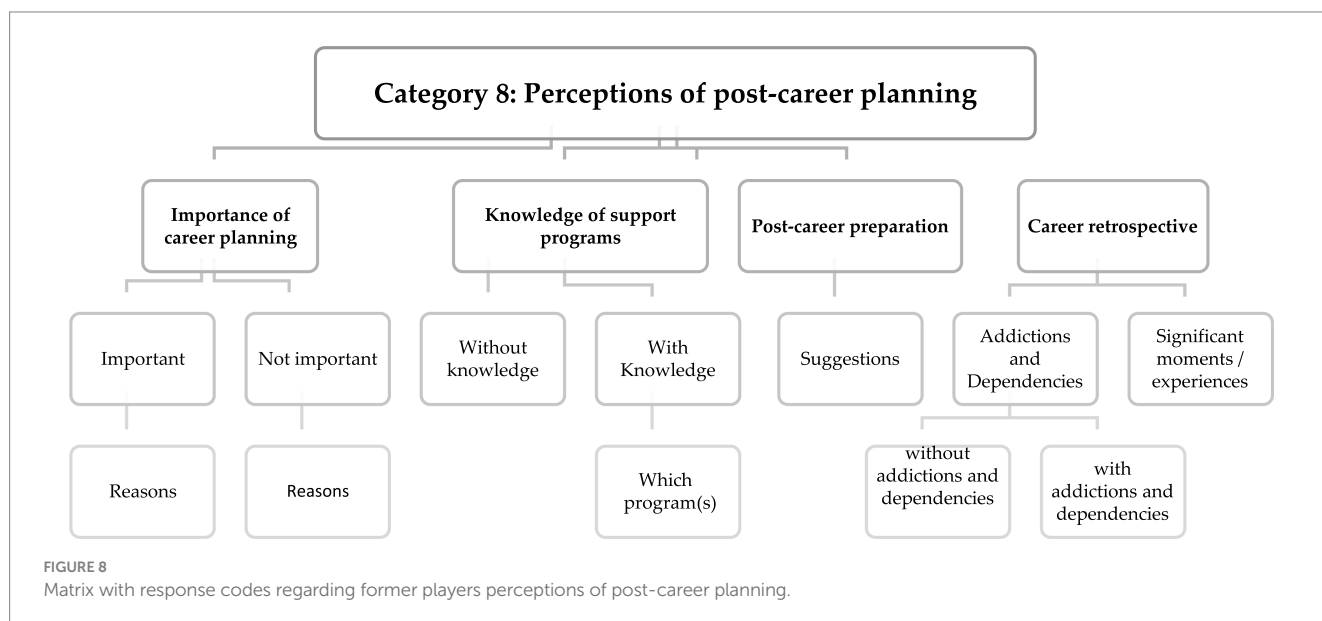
Category 8: Perceptions of post-career planning

Importance of career planning

Important

Reasons

Not important

Reasons

Knowledge of support programs

Without knowledge

With Knowledge

Which program(s)

Post-career preparation

Suggestions

Career retrospective

Addictions and Dependencies

without addictions and dependencies

with addictions and dependencies

Significant moments / experiences

FIGURE 8
Matrix with response codes regarding former players perceptions of post-career planning.